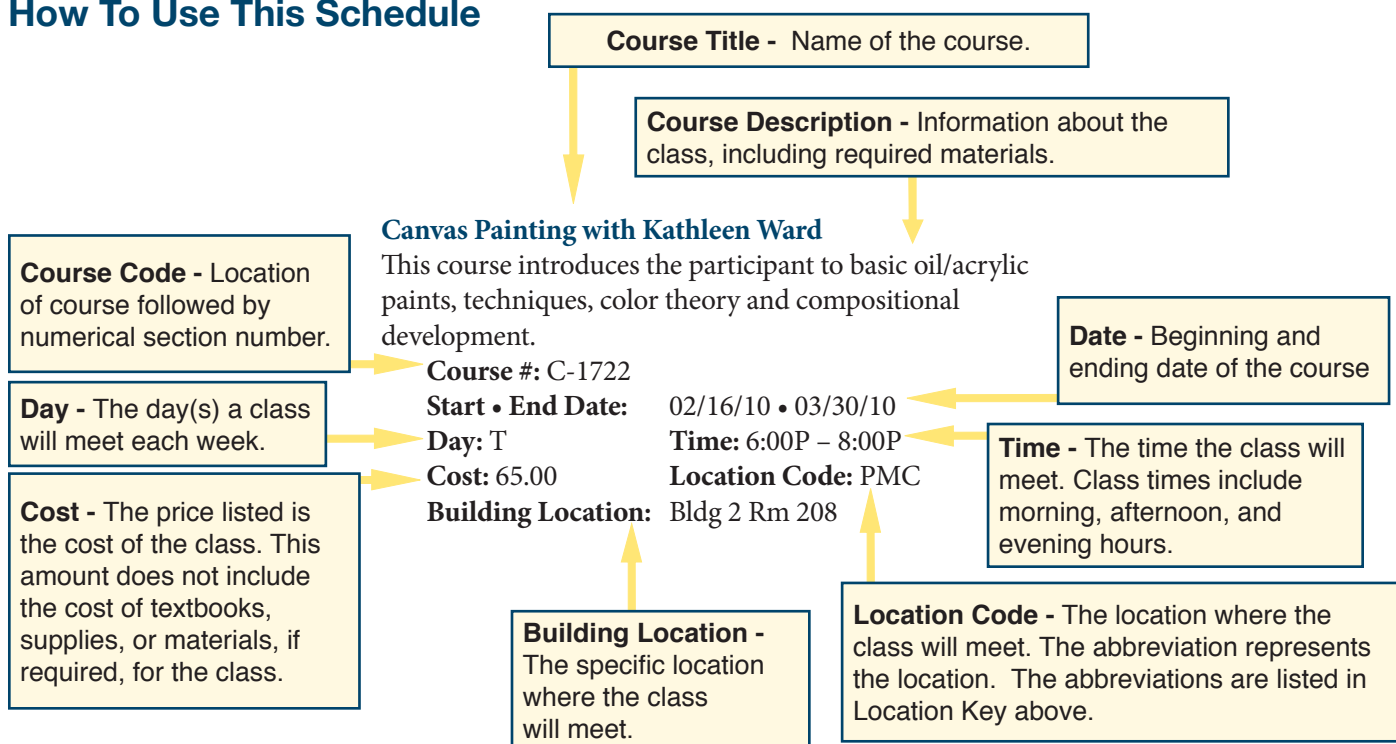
How To Use This Schedule

Course Title - Name of the course.

Course Description - Information about the class, including required materials.

Canvas Painting with Kathleen Ward
This course introduces the participant to basic oil/acrylic paints, techniques, color theory and compositional development.

Course Code - Location of course followed by numerical section number.

Date - Beginning and ending date of the course

Course #: C-1722
Start • End Date: 02/16/10 • 03/30/10
Day: T Time: 6:00P – 8:00P
Cost: 65.00 Location Code: PMC
Building Location: Bldg 2 Rm 208

Day - The day(s) a class will meet each week.

Time - The time the class will meet. Class times include morning, afternoon, and evening hours.

Cost - The price listed is the cost of the class. This amount does not include the cost of textbooks, supplies, or materials, if required, for the class.

Building Location - The specific location where the class will meet.

Location Code - The location where the class will meet. The abbreviation represents the location. The abbreviations are listed in Location Key above.